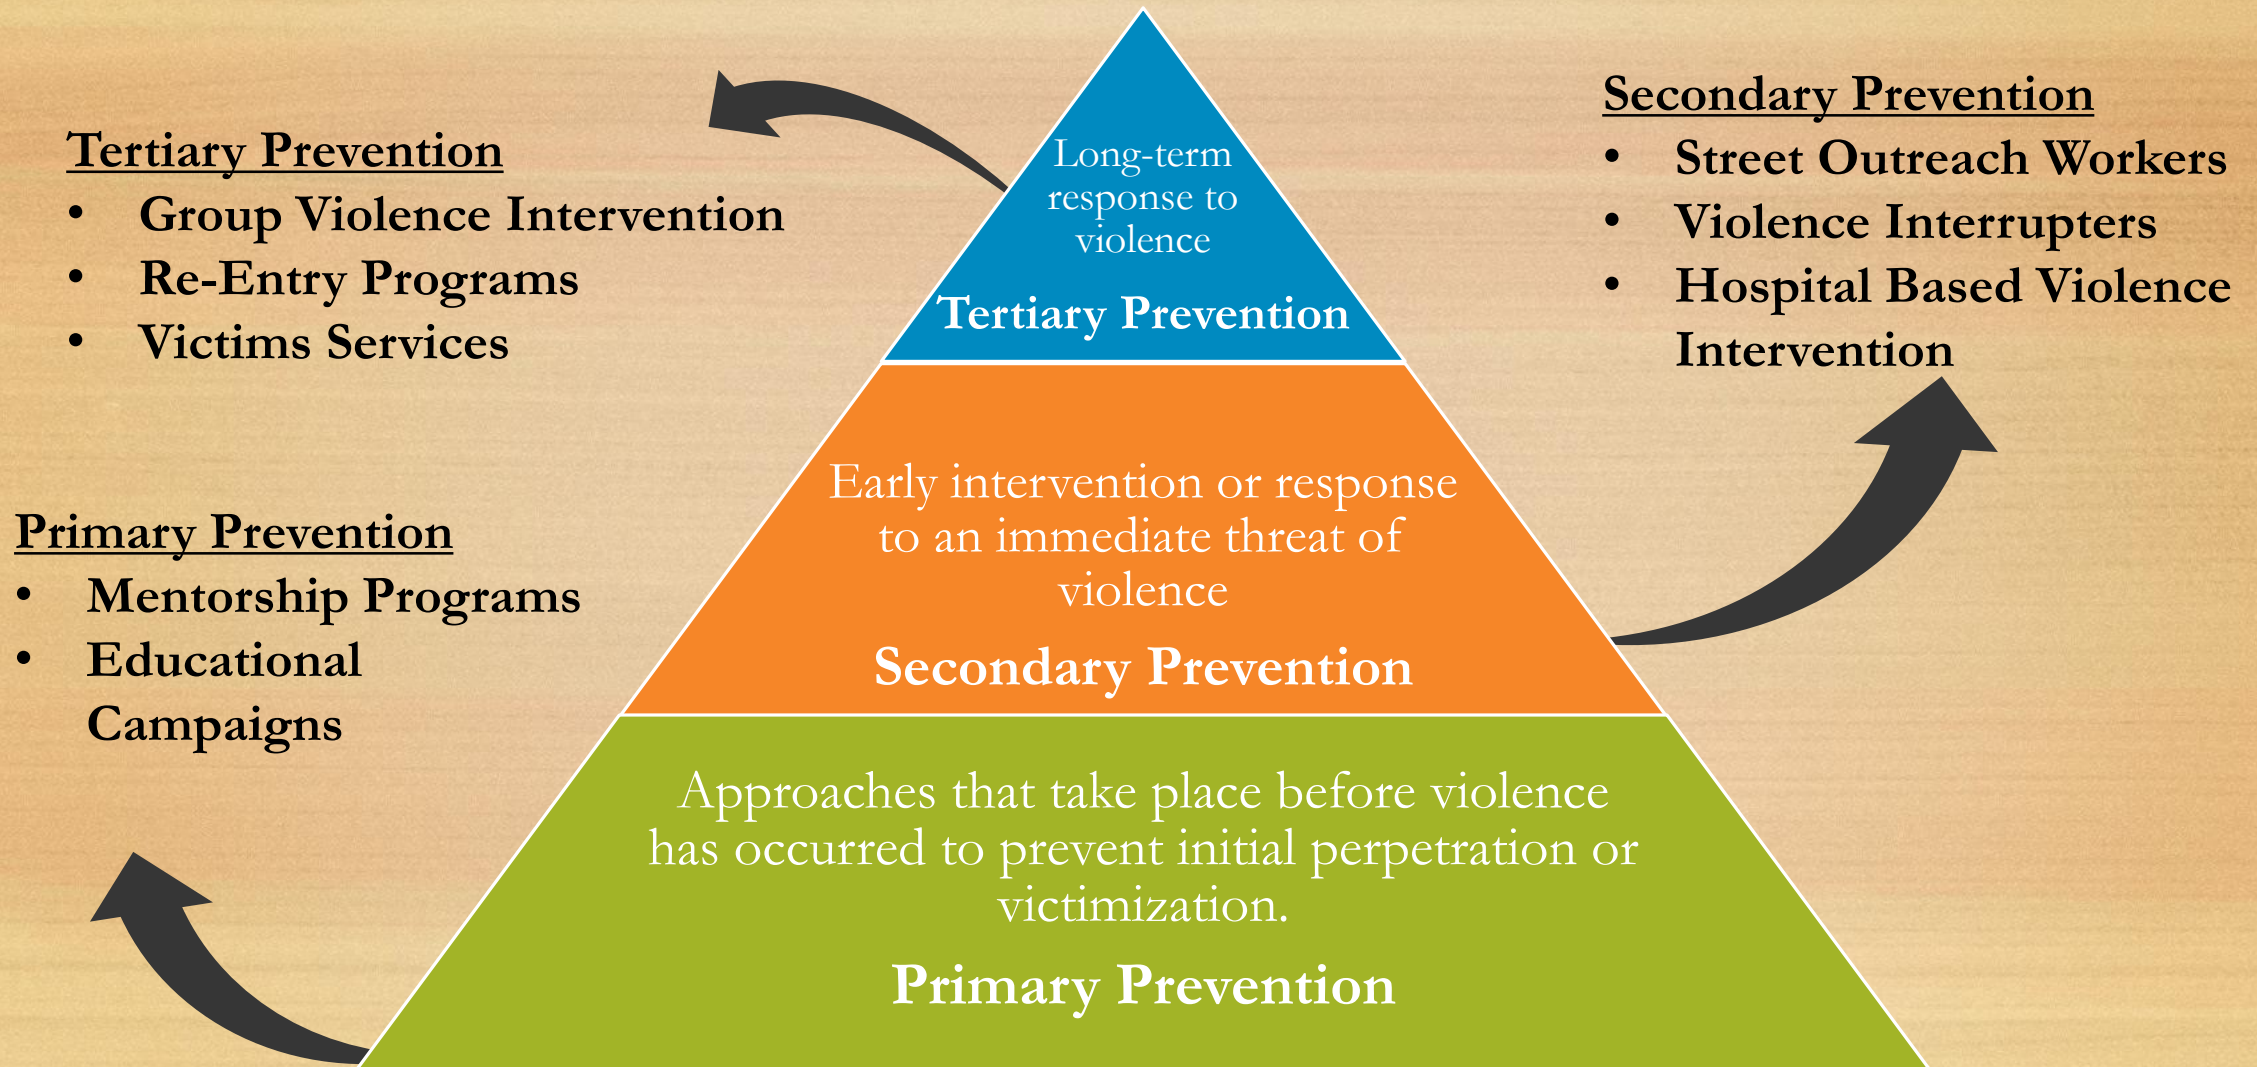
Tertiary Prevention
- Group Violence Intervention
- Re-Entry Programs
- Victims Services

Long-term response to violence
Tertiary Prevention

Secondary Prevention
- Street Outreach Workers
- Violence Interrupters
- Hospital Based Violence Intervention

Early intervention or response to an immediate threat of violence
Secondary Prevention

Primary Prevention
- Mentorship Programs
- Educational Campaigns

Approaches that take place before violence has occurred to prevent initial perpetration or victimization.
Primary Prevention